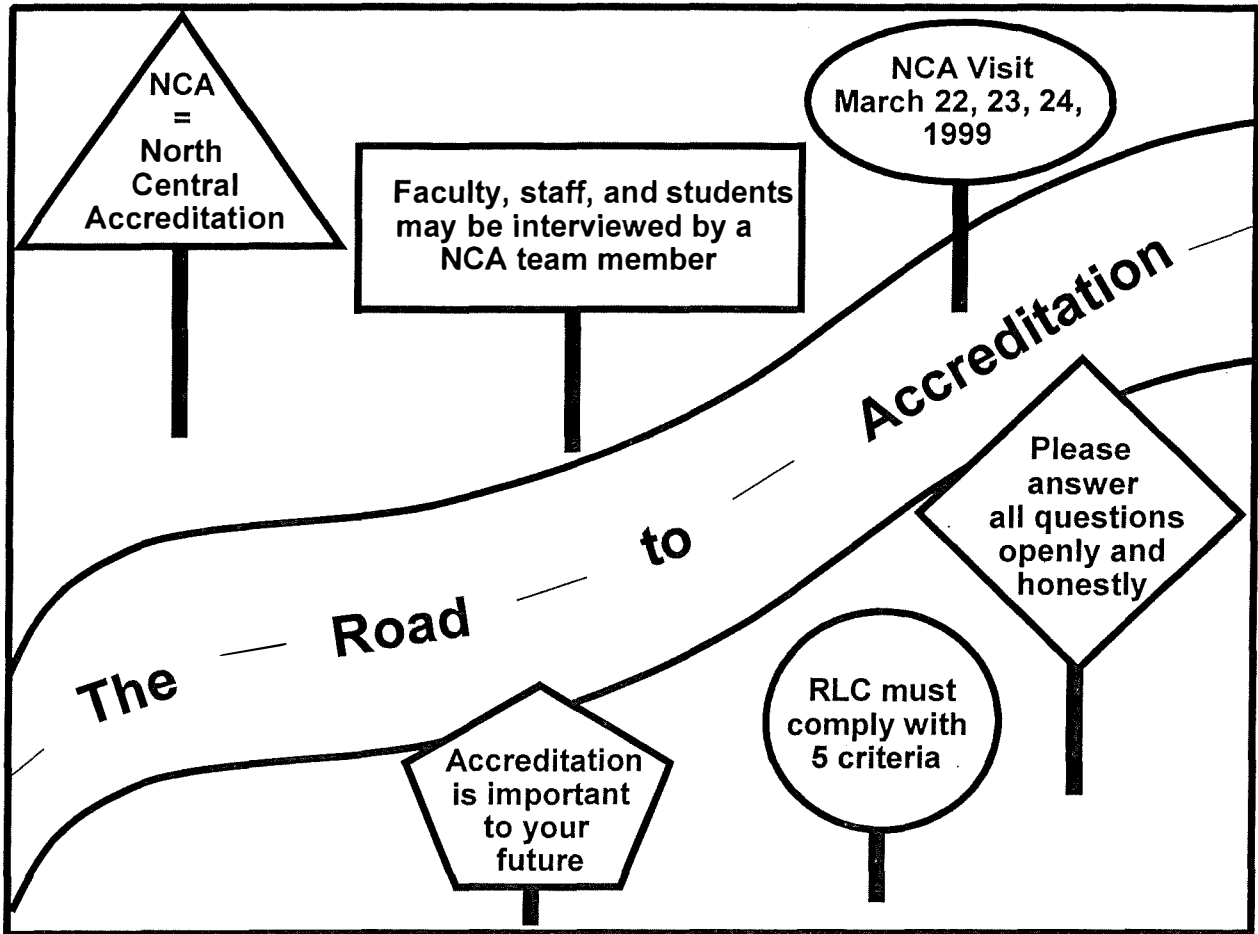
NCA
=
North Central Accreditation

Faculty, staff, and students may be interviewed by a NCA team member

NCA Visit
March 22, 23, 24, 1999

The Road to Accreditation

Please answer all questions openly and honestly

RLC must comply with 5 criteria

Accreditation is important to your future